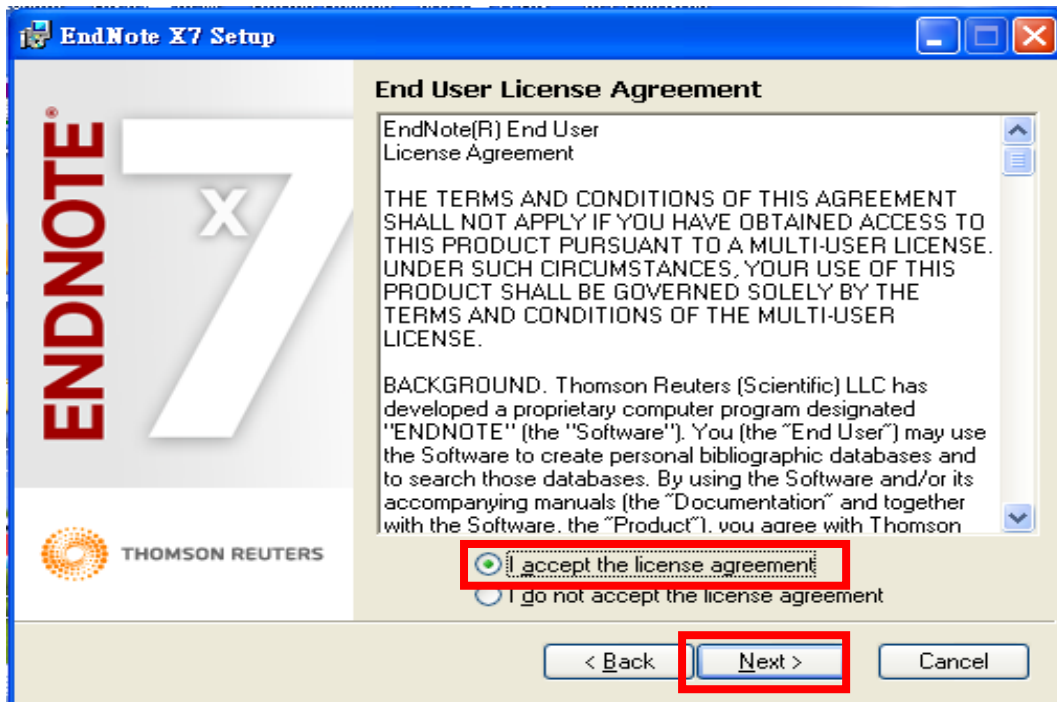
EndNote X7 Setup

ENDNOTE®
X7

THOMSON REUTERS

End User License Agreement

EndNote(R) End User
License Agreement

THE TERMS AND CONDITIONS OF THIS AGREEMENT SHALL NOT APPLY IF YOU HAVE OBTAINED ACCESS TO THIS PRODUCT PURSUANT TO A MULTI-USER LICENSE. UNDER SUCH CIRCUMSTANCES, YOUR USE OF THIS PRODUCT SHALL BE GOVERNED SOLELY BY THE TERMS AND CONDITIONS OF THE MULTI-USER LICENSE.

BACKGROUND. Thomson Reuters (Scientific) LLC has developed a proprietary computer program designated "ENDNOTE" (the "Software"). You (the "End User") may use the Software to create personal bibliographic databases and to search those databases. By using the Software and/or its accompanying manuals (the "Documentation" and together with the Software, the "Product"), you agree with Thomson

I accept the license agreement
I do not accept the license agreement

< Back
Next >
Cancel